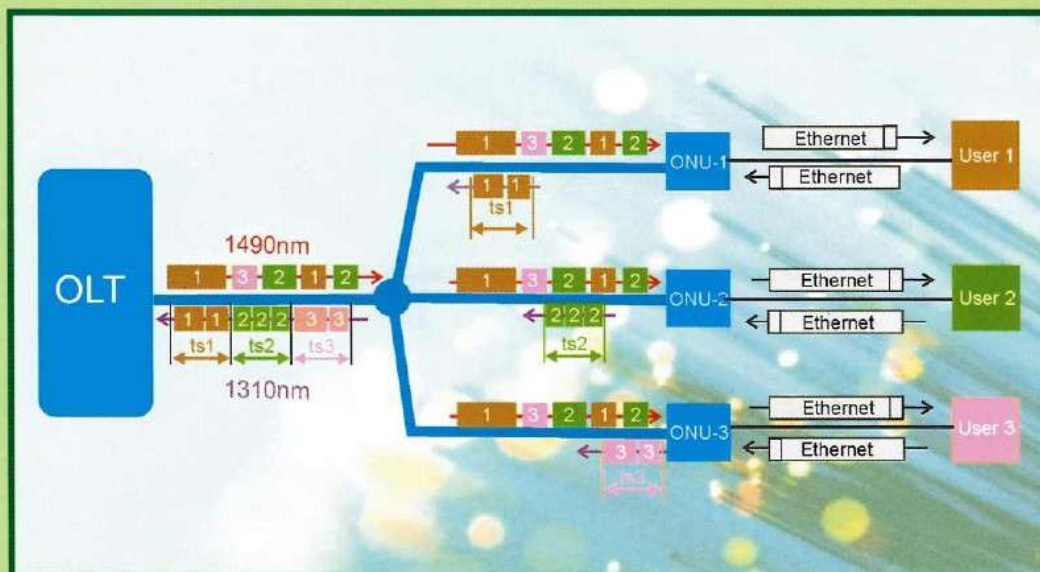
OLT

1490nm

1 3 2 1 2

1 1 2 2 2 3 3

ts1 ts2 ts3

1310nm

1 3 2 1 2

ONU-1

1 1

ts1

Ethernet

Ethernet

User 1

1 3 2 1 2

ONU-2

2 2 2

ts2

Ethernet

Ethernet

User 2

1 3 2 1 2

ONU-3

3 3

ts3

Ethernet

Ethernet

User 3